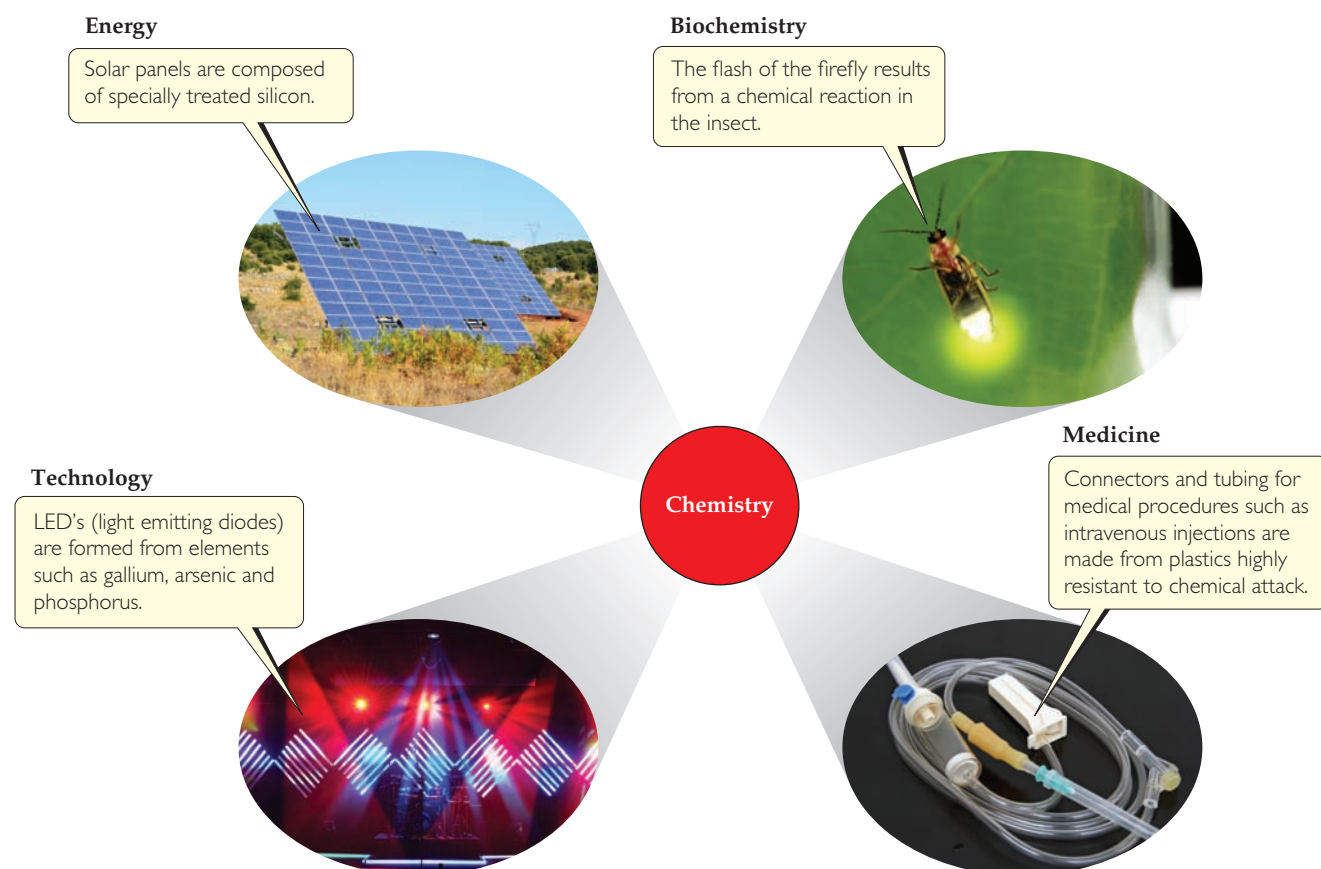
Energy

Solar panels are composed of specially treated silicon.

Biochemistry

The flash of the firefly results from a chemical reaction in the insect.

Chemistry

Medicine

Connectors and tubing for medical procedures such as intravenous injections are made from plastics highly resistant to chemical attack.

Technology

LED's (light emitting diodes) are formed from elements such as gallium, arsenic and phosphorus.